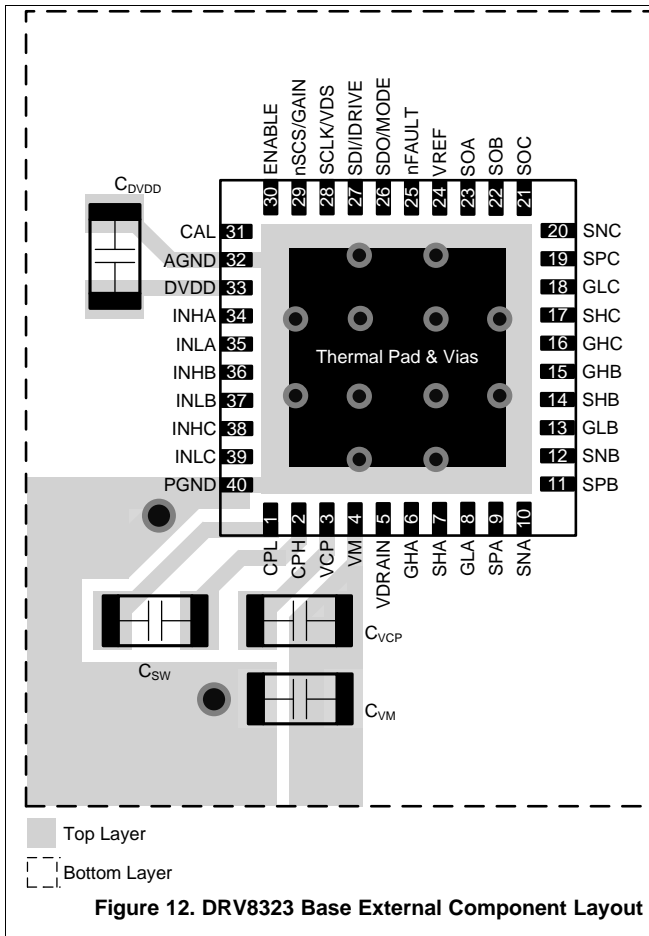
ENABLE 30
nSCS/GAIN 29
SCLK/VDS 28
SDI/IDRIVE 27
SDO/MODE 26
nFAULT 25
VREF 24
SOA 23
SOB 22
SOC 21

$C_{DVDD}$

CAL 31
AGND 32
DVDD 33
INHA 34
INLA 35
INHB 36
INLB 37
INHC 38
INLC 39
PGND 40

20 SNC
19 SPC
18 GLC
17 SHC
16 GHC
15 GHB
14 SHB
13 GLB
12 SNB
11 SPB

Thermal Pad & Vias

1 CPL
2 CPH
3 VCP
4 VM
5 VDRAIN
6 GHA
7 SHA
8 GLA
9 SPA
10 SNA

$C_{VCP}$

$C_{SW}$

$C_{VM}$

Top Layer

Bottom Layer

Figure 12. DRV8323 Base External Component Layout